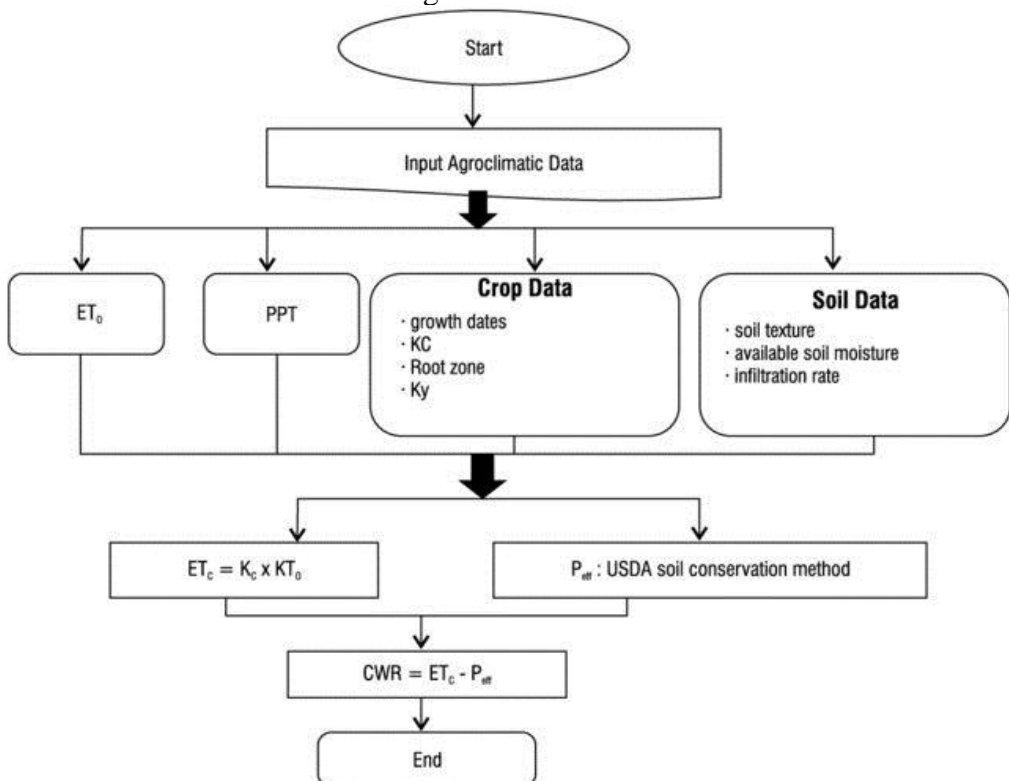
Start

Input Agroclimatic Data

$ET_o$

PPT

Crop Data
· growth dates
· KC
· Root zone
· Ky

Soil Data
· soil texture
· available soil moisture
· infiltration rate

$ET_c = K_c \times KT_o$

$P_{eff}$ : USDA soil conservation method

$CWR = ET_c - P_{eff}$

End